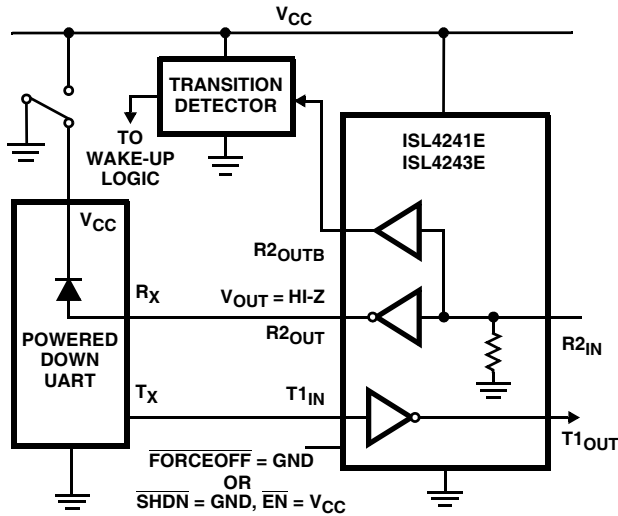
$V_{CC}$

TRANSITION DETECTOR

TO WAKE-UP LOGIC

ISL4241E
ISL4243E

$V_{CC}$

$R2_{OUTB}$

$R_X$

$V_{OUT}$ = HI-Z

POWERED DOWN UART

$R2_{OUT}$

$R2_{IN}$

$T_X$

$T1_{IN}$

$T1_{OUT}$

$\overline{FORCEOFF}$ = GND
OR
$\overline{SHDN}$ = GND, $\overline{EN}$ = $V_{CC}$